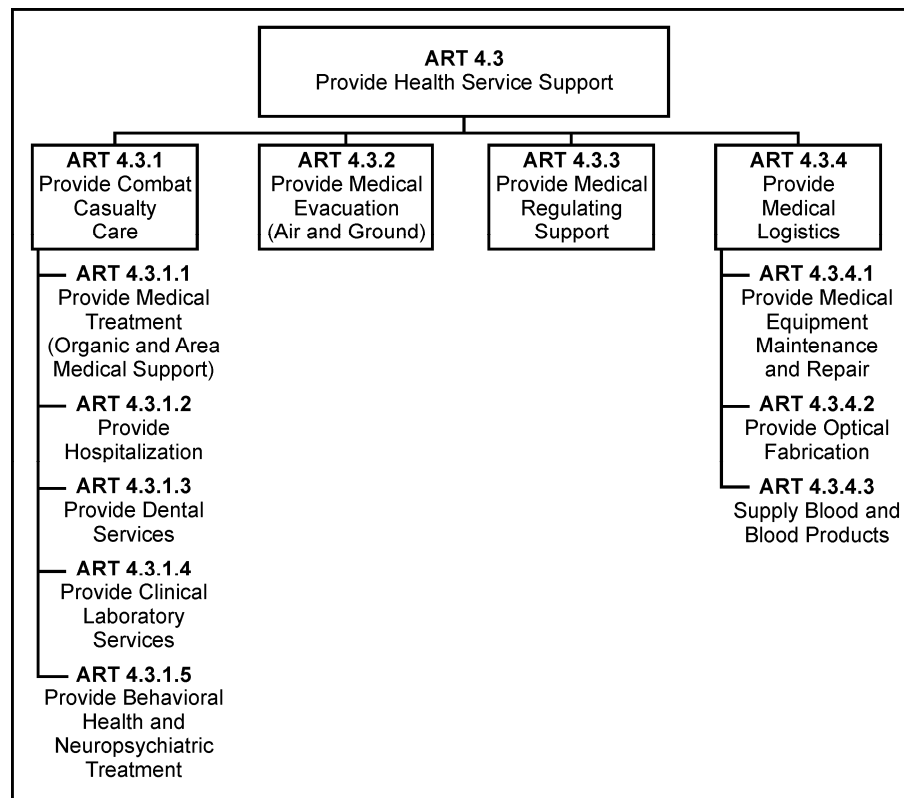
**ART 4.3**
Provide Health Service Support

**ART 4.3.1**
Provide Combat Casualty Care

**ART 4.3.1.1**
Provide Medical Treatment (Organic and Area Medical Support)

**ART 4.3.1.2**
Provide Hospitalization

**ART 4.3.1.3**
Provide Dental Services

**ART 4.3.1.4**
Provide Clinical Laboratory Services

**ART 4.3.1.5**
Provide Behavioral Health and Neuropsychiatric Treatment

**ART 4.3.2**
Provide Medical Evacuation (Air and Ground)

**ART 4.3.3**
Provide Medical Regulating Support

**ART 4.3.4**
Provide Medical Logistics

**ART 4.3.4.1**
Provide Medical Equipment Maintenance and Repair

**ART 4.3.4.2**
Provide Optical Fabrication

**ART 4.3.4.3**
Supply Blood and Blood Products